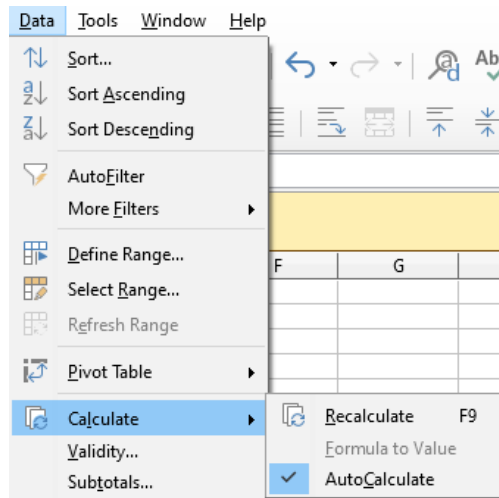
Data Tools Window Help

Sort...
Sort Ascending
Sort Descending
AutoFilter
More Filters
Define Range...
Select Range...
Refresh Range
Pivot Table
Calculate
Validity...
Subtotals...

Recalculate F9
Formula to Value
AutoCalculate

Ab
F
G